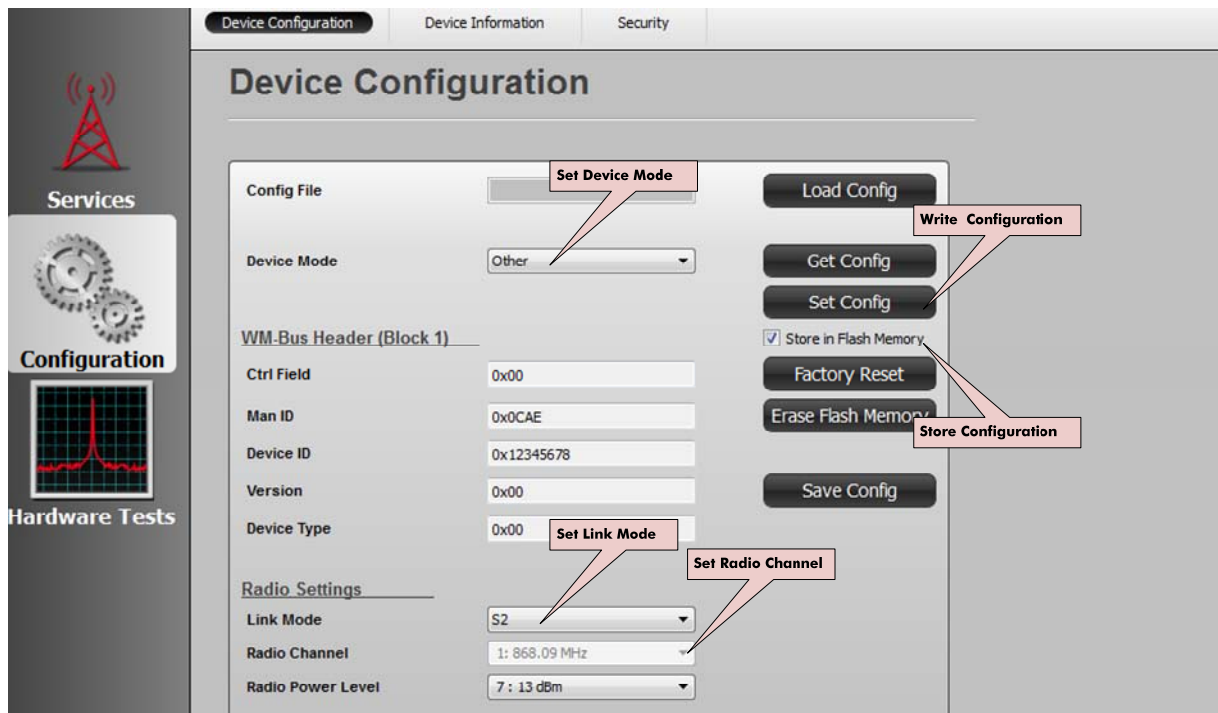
Device Configuration
Device Information
Security

Services
Configuration
Hardware Tests

Device Configuration

Config File
Set Device Mode
Load Config
Write Configuration
Device Mode
Other
Get Config
Set Config
WM-Bus Header (Block 1)
Store in Flash Memory
Ctrl Field
0x00
Factory Reset
Man ID
0x0CAE
Erase Flash Memory
Store Configuration
Device ID
0x12345678
Version
0x00
Save Config
Device Type
0x00
Set Link Mode
Set Radio Channel
Radio Settings
Link Mode
S2
Radio Channel
1: 868.09 MHz
Radio Power Level
7 : 13 dBm